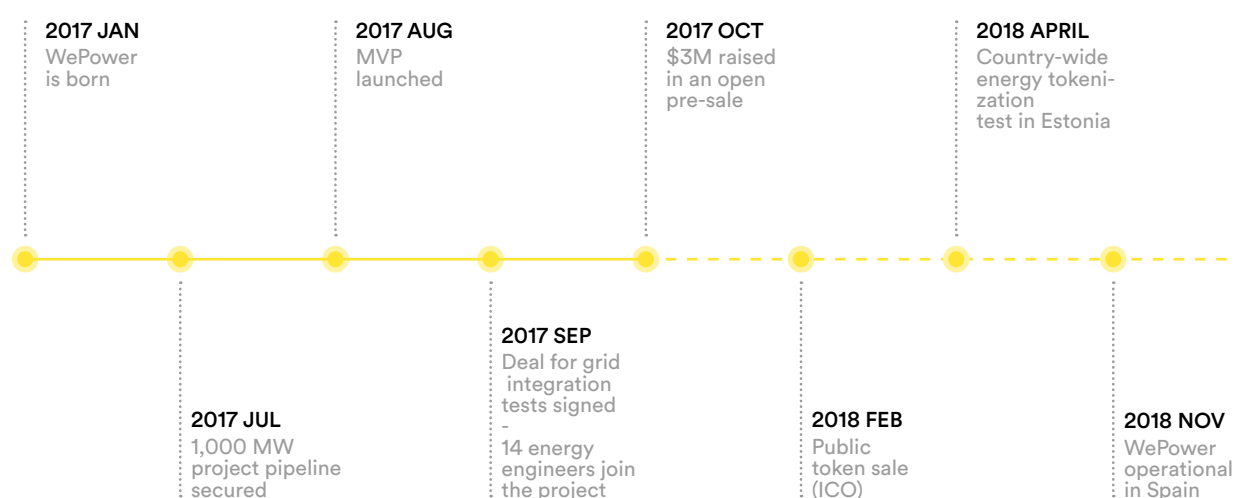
2017 JAN
WePower is born

2017 AUG
MVP launched

2017 OCT
\$3M raised in an open pre-sale

2018 APRIL
Country-wide energy tokenization test in Estonia

2017 JUL
1,000 MW project pipeline secured

2017 SEP
Deal for grid integration tests signed
-
14 energy engineers join the project

2018 FEB
Public token sale (ICO)

2018 NOV
WePower operational in Spain